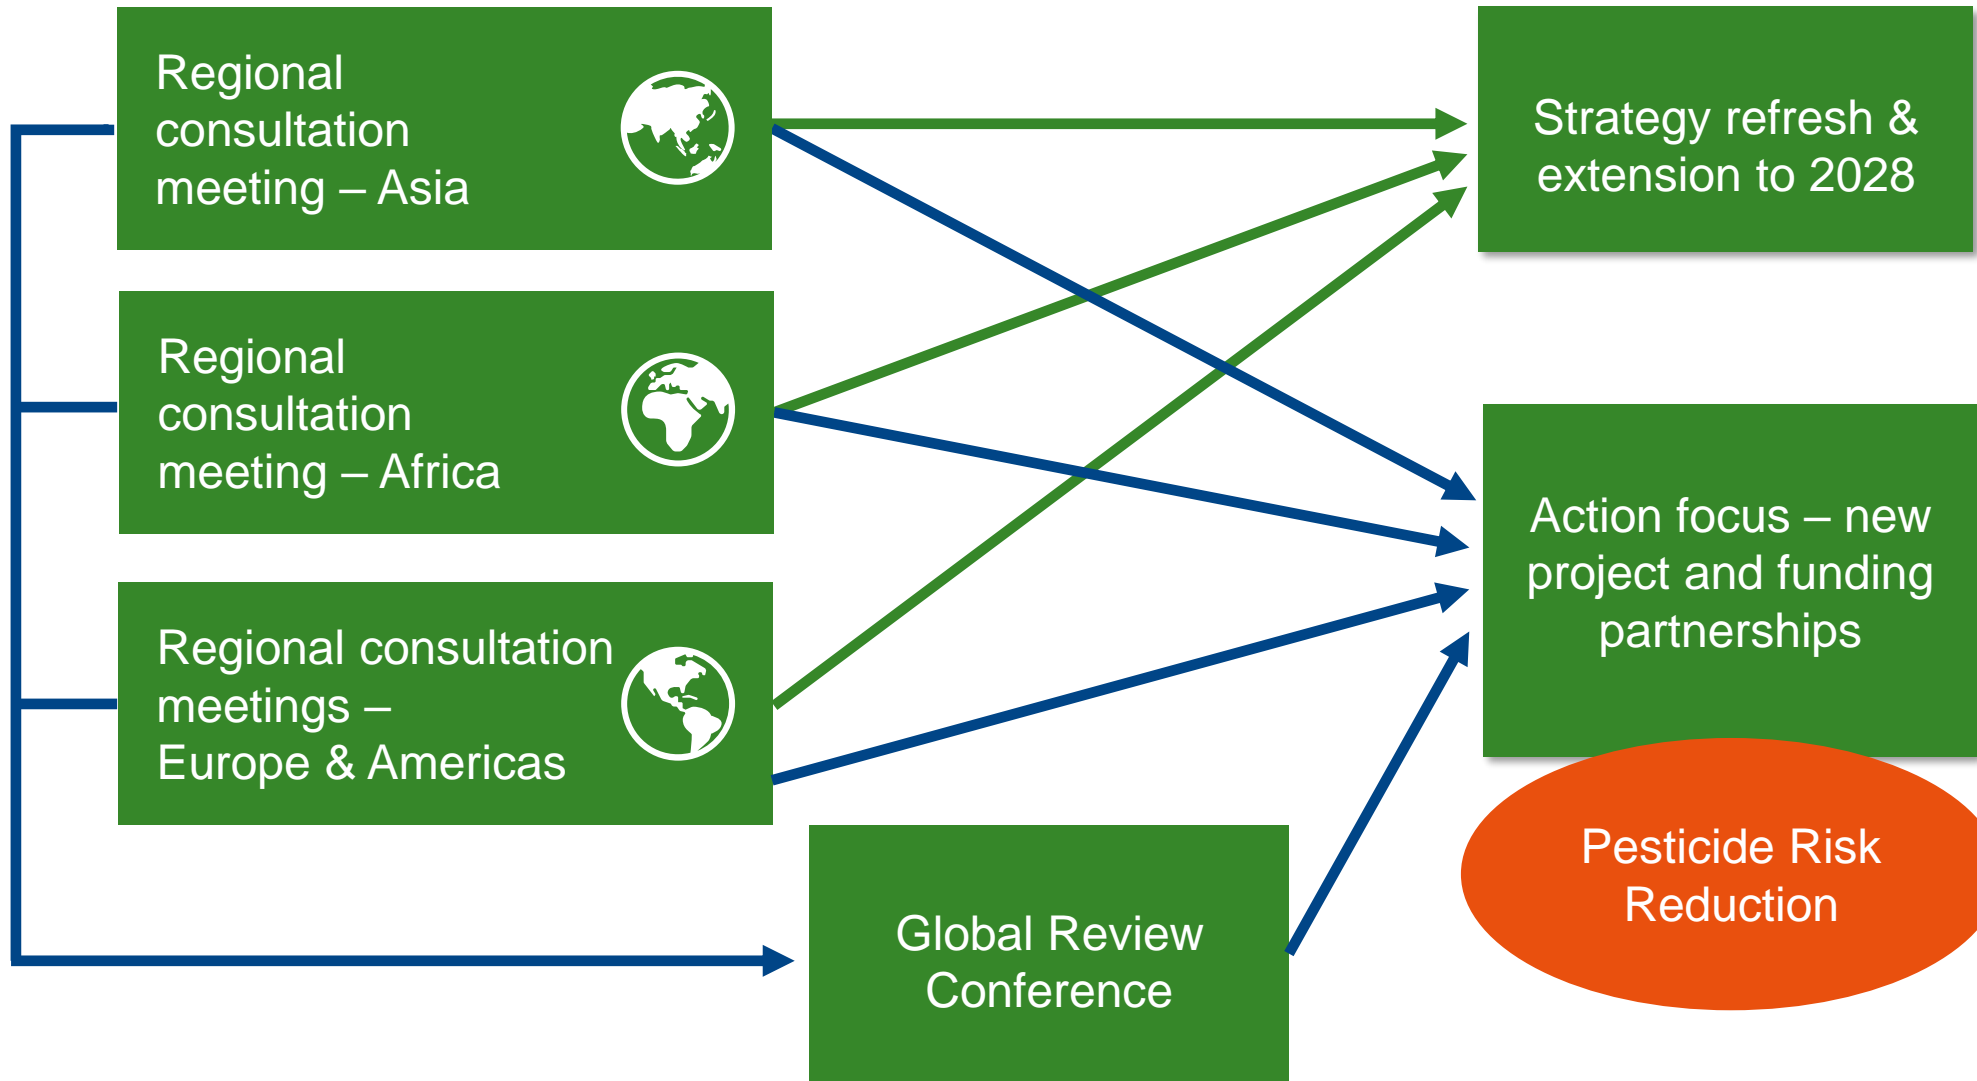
Regional consultation meeting – Asia

Regional consultation meeting – Africa

Regional consultation meetings – Europe & Americas

Global Review Conference

Strategy refresh & extension to 2028

Action focus – new project and funding partnerships

Pesticide Risk Reduction